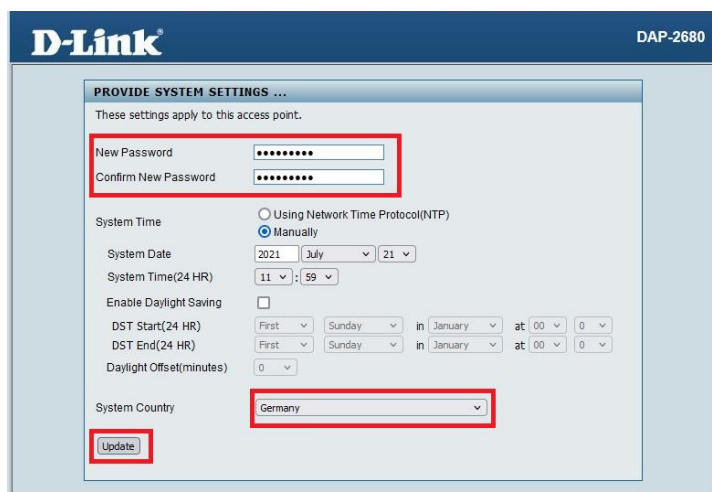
D-Link®

DAP-2680

PROVIDE SYSTEM SETTINGS ...

These settings apply to this access point.

New Password ••••••••••

Confirm New Password ••••••••••

System Time
Using Network Time Protocol(NTP)
Manually

System Date 2021 July 21

System Time(24 HR) 11 : 59

Enable Daylight Saving

DST Start(24 HR) First Sunday in January at 00 0

DST End(24 HR) First Sunday in January at 00 0

Daylight Offset(minutes) 0

System Country Germany

Update